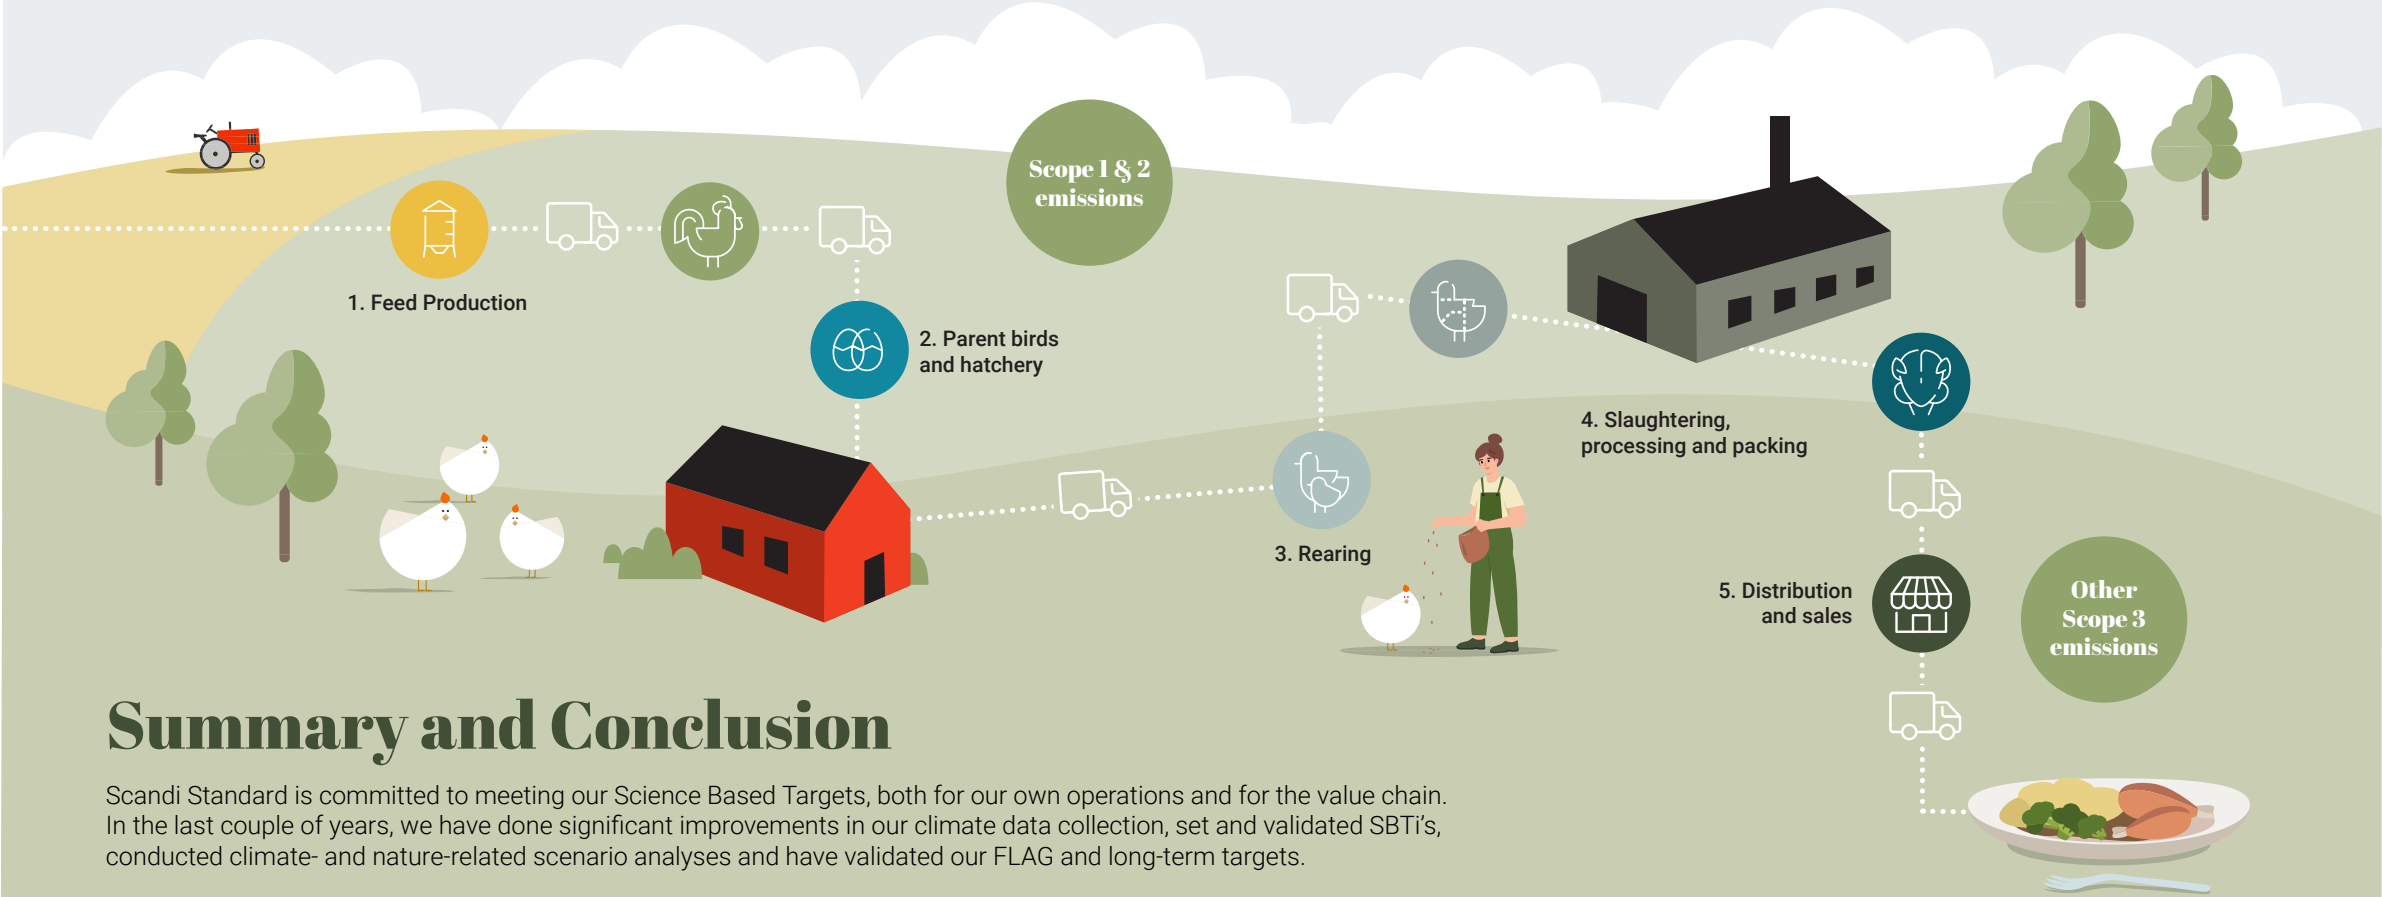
Scope 1 & 2 emissions

1. Feed Production

2. Parent birds and hatchery

3. Rearing

4. Slaughtering, processing and packing

5. Distribution and sales

Other Scope 3 emissions

Summary and Conclusion

Scandi Standard is committed to meeting our Science Based Targets, both for our own operations and for the value chain. In the last couple of years, we have done significant improvements in our climate data collection, set and validated SBTi's, conducted climate- and nature-related scenario analyses and have validated our FLAG and long-term targets.